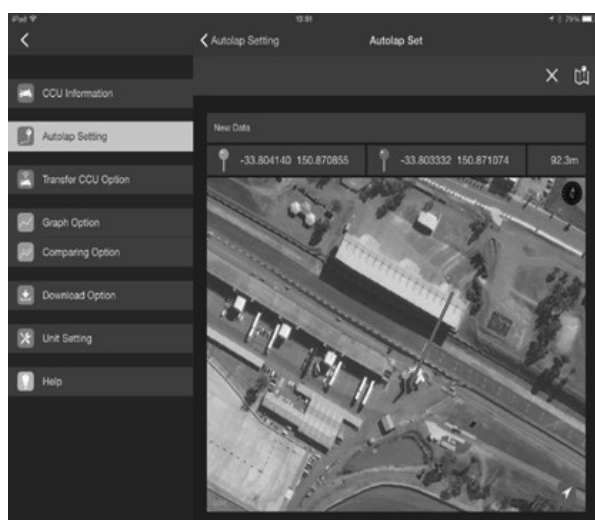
iPad
13:31
79%

<

CCU Information

Autolap Setting

Transfer CCU Option

Graph Option

Comparing Option

Download Option

Unit Setting

Help

< Autolap Setting

Autolap Set

×

New Data

-33.804140 150.870855

-33.803332 150.871074

92.3m